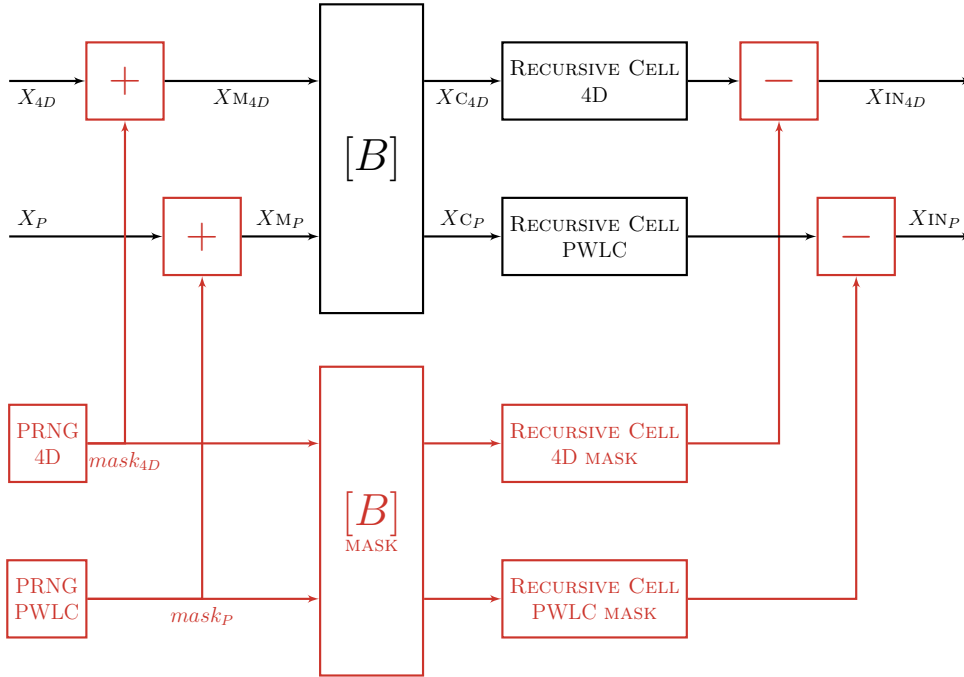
$X_{4D}$

+

$X_{M_{4D}}$

$[B]$

$X_{C_{4D}}$

Recursive Cell 4D

−

$X_{IN_{4D}}$

$X_P$

+

$X_{M_P}$

$X_{C_P}$

Recursive Cell PWLC

−

$X_{IN_P}$

PRNG 4D

$mask_{4D}$

$[B]$ mask

Recursive Cell 4D mask

PRNG PWLC

$mask_P$

Recursive Cell PWLC mask